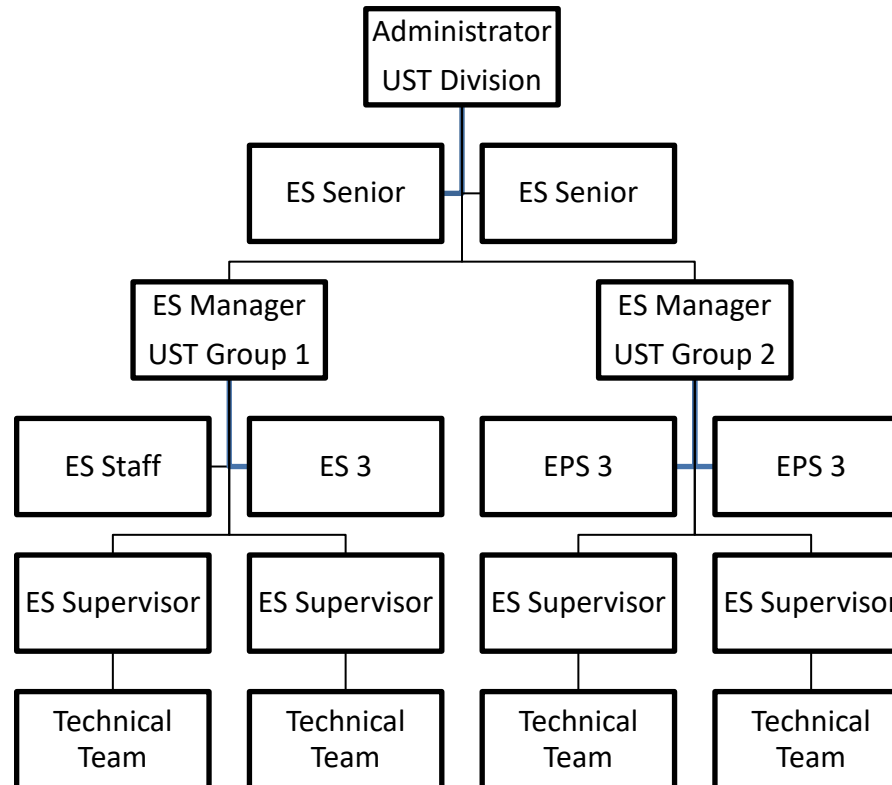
Administrator
UST Division

ES Senior

ES Senior

ES Manager
UST Group 1

ES Manager
UST Group 2

ES Staff

ES 3

EPS 3

EPS 3

ES Supervisor

ES Supervisor

ES Supervisor

ES Supervisor

Technical Team

Technical Team

Technical Team

Technical Team